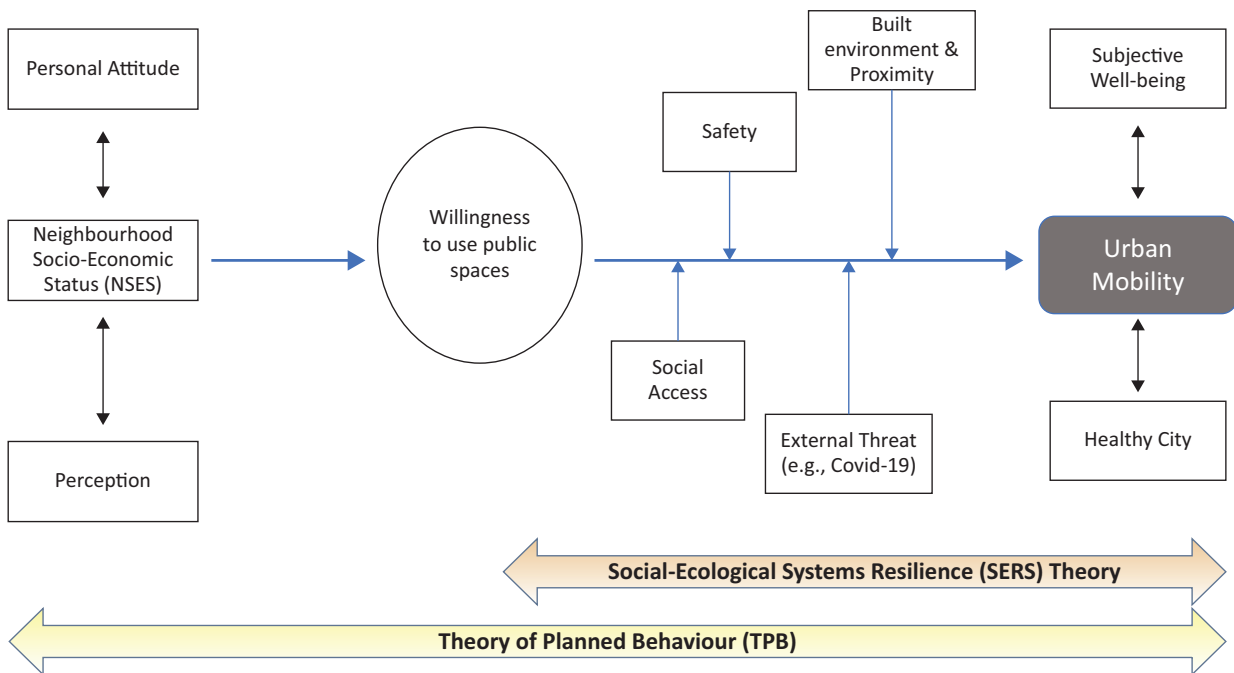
Personal Attitude

Neighbourhood Socio-Economic Status (NSES)

Perception

Willingness to use public spaces

Safety

Built environment & Proximity

Social Access

External Threat (e.g., Covid-19)

Subjective Well-being

Urban Mobility

Healthy City

Social-Ecological Systems Resilience (SERS) Theory

Theory of Planned Behaviour (TPB)